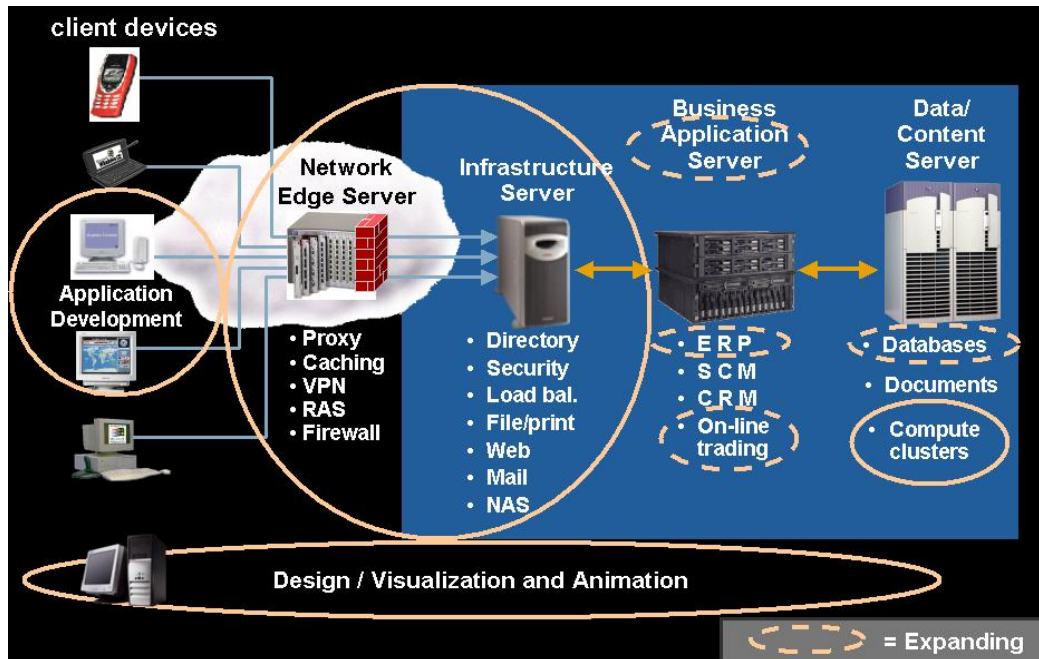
client devices

Application Development

Network Edge Server

• Proxy
• Caching
• VPN
• RAS
• Firewall

Infrastructure Server

• Directory
• Security
• Load bal.
• File/print
• Web
• Mail
• NAS

Business Application Server

• E R P
• S C M
• C R M
• On-line trading

Data/ Content Server

• Databases
• Documents
• Compute clusters

Design / Visualization and Animation

= Expanding